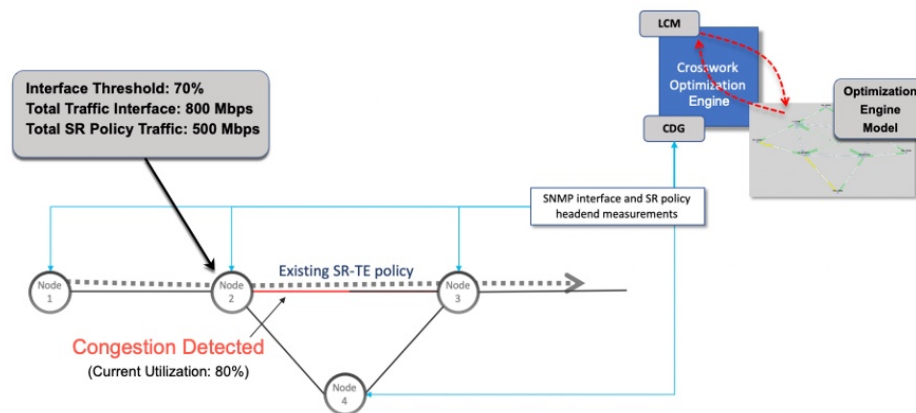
LCM

Crosswork Optimization Engine

CDG

Optimization Engine Model

Interface Threshold: 70%
Total Traffic Interface: 800 Mbps
Total SR Policy Traffic: 500 Mbps

SNMP interface and SR policy headend measurements

Node 1

Node 2

Existing SR-TE policy

Node 3

Node 4

Congestion Detected
(Current Utilization: 80%)